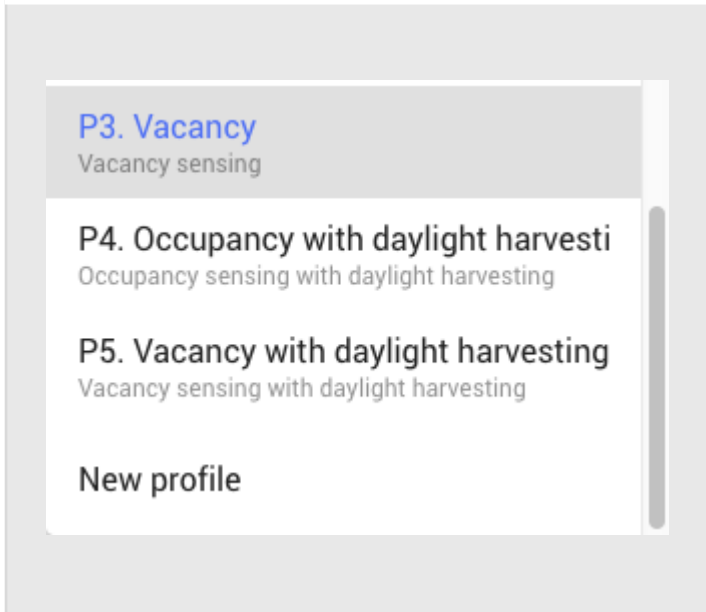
P3. Vacancy
Vacancy sensing

P4. Occupancy with daylight harvesti
Occupancy sensing with daylight harvesting

P5. Vacancy with daylight harvesting
Vacancy sensing with daylight harvesting

New profile